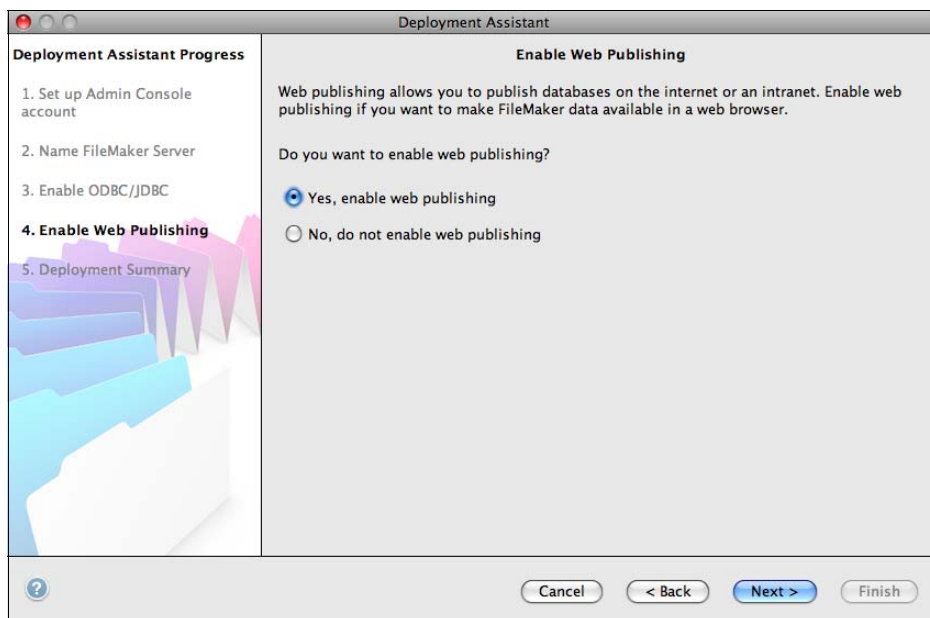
Deployment Assistant

Deployment Assistant Progress

1. Set up Admin Console account

2. Name FileMaker Server

3. Enable ODBC/JDBC

4. Enable Web Publishing

5. Deployment Summary

Enable Web Publishing

Web publishing allows you to publish databases on the internet or an intranet. Enable web publishing if you want to make FileMaker data available in a web browser.

Do you want to enable web publishing?

Yes, enable web publishing

No, do not enable web publishing

?

Cancel

< Back

Next >

Finish